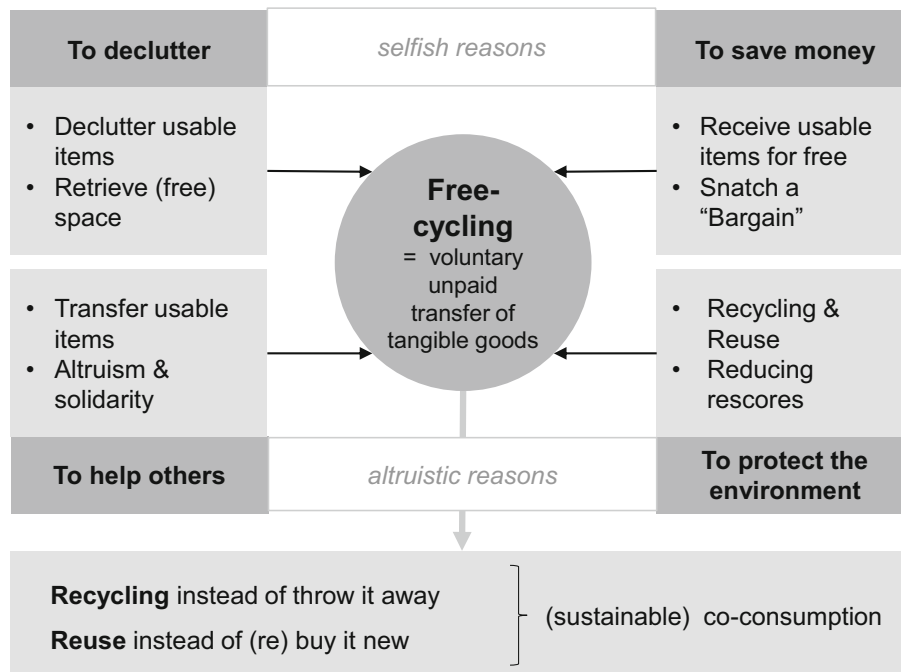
To declutter

selfish reasons

To save money

- Declutter usable items
- Retrieve (free) space

- Receive usable items for free
- Snatch a "Bargain"

Freecycling
= voluntary unpaid transfer of tangible goods

- Transfer usable items
- Altruism & solidarity

- Recycling & Reuse
- Reducing rescores

To help others

altruistic reasons

To protect the environment

**Recycling** instead of throw it away

**Reuse** instead of (re) buy it new

(sustainable) co-consumption